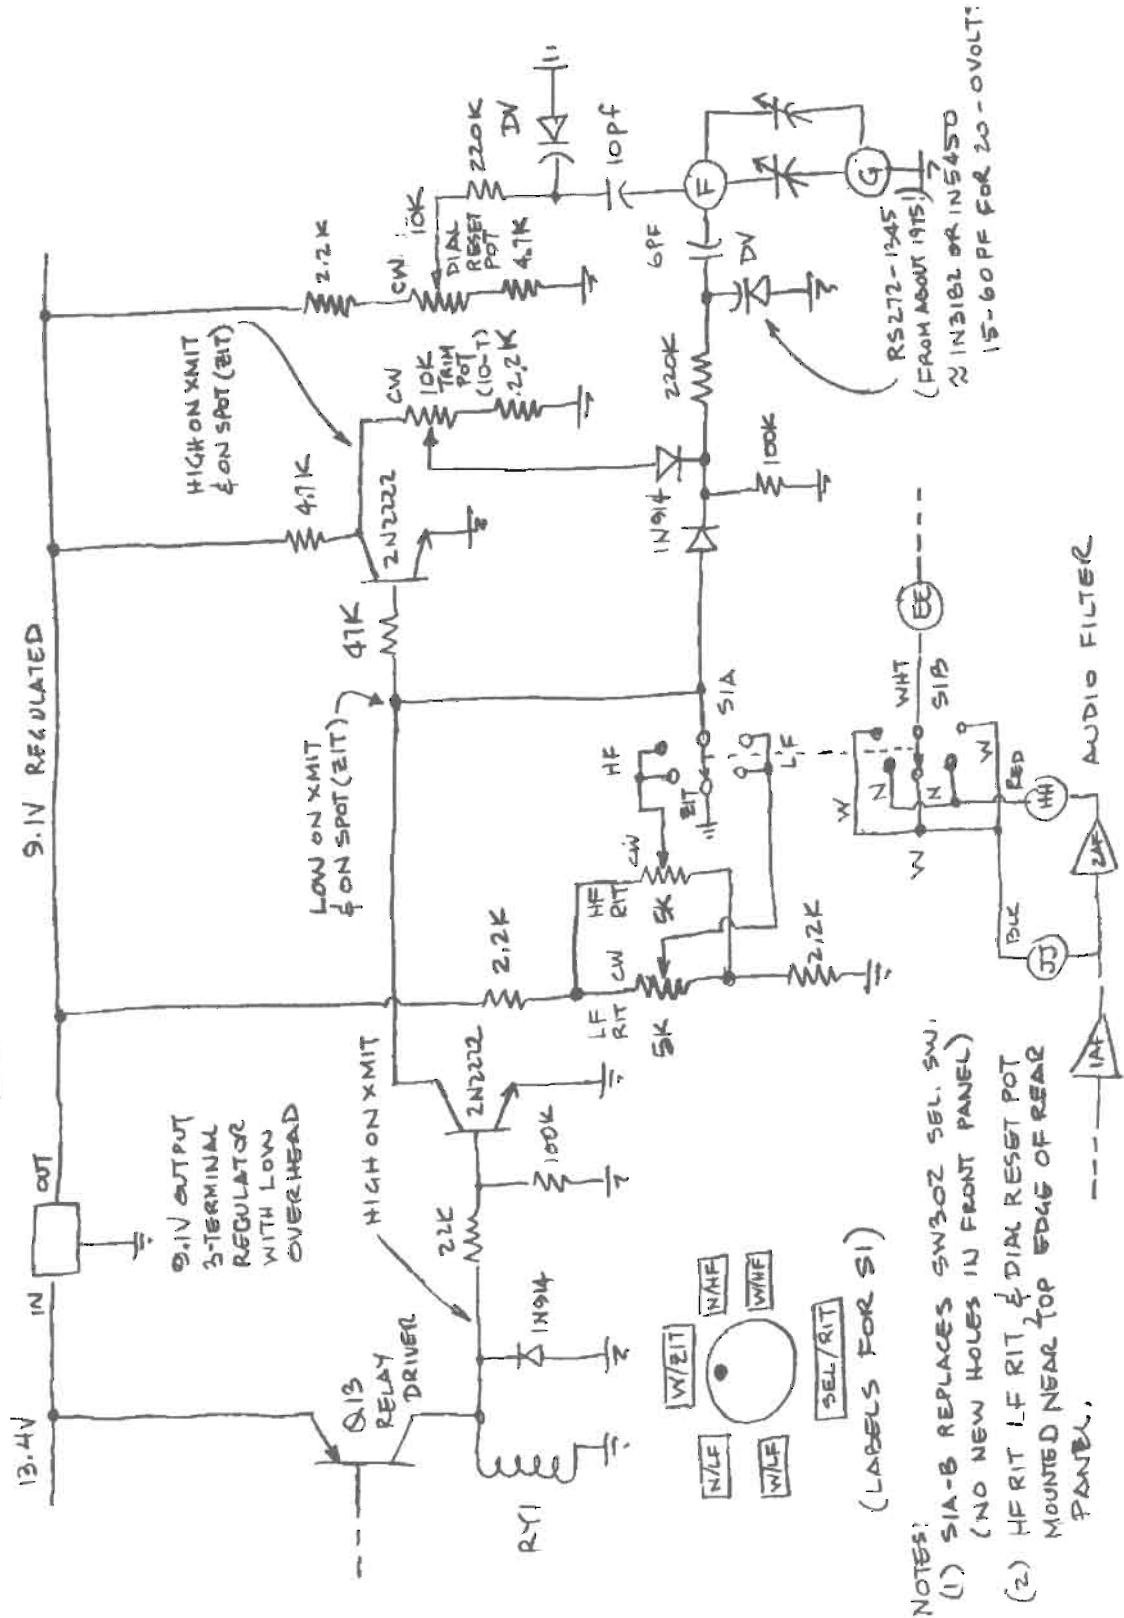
13.4V
IN
OUT
9.1V REGULATED
Q13 RELAY DRIVER
RY1
9.1V OUTPUT 3-TERMINAL REGULATOR WITH LOW OVERHEAD
HIGH ON XMIT
22K
1N914
100K
2N2222
HIGH ON XMIT
LOW ON XMIT & ON SPOT (RIT)
2.2K
LF RIT
5K
CW
HF RIT
5K
CW
2.2K
RIT
HF
S1A
LF
47K
2N2222
4.7K
HIGH ON XMIT & ON SPOT (RIT)
CW
10K TRIM POT (10-T)
2.2K
2.2K
CW
10K
DIAL RESET POT
4.7K
220K
DV
10pf
6PF
F
G
DV
220K
1N914
100K
RS272-1345 (FROM ABOUT 1975) ≈ 1N3182 OR 1N5450 15-60 PF FOR 20-0VOLT:
WHT
S1B
EE
W
N
N
W
W
RED
HH
BLK
JJ
2AF
1AF
AUDIO FILTER
W/RIT
N/HF
W/HF
N/LF
W/LF
SEL/RIT
(LABELS FOR S1)
NOTES:
(1) S1A-B REPLACES SW302 SEL. SW. (NO NEW HOLES IN FRONT PANEL)
(2) HF RIT LF RIT & DIAL RESET POT MOUNTED NEAR TOP EDGE OF REAR PANEL,